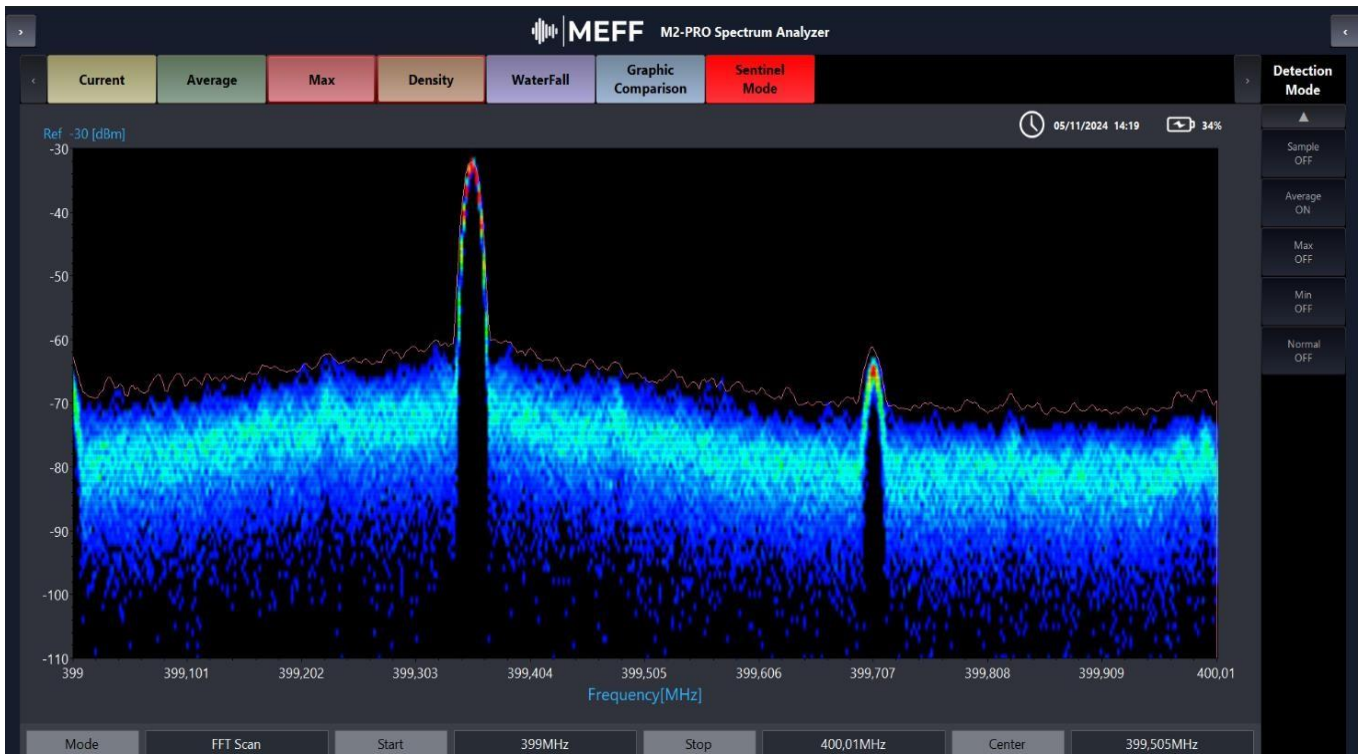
MEFF M2-PRO Spectrum Analyzer

Current
Average
Max
Density
WaterFall
Graphic Comparison
Sentinel Mode

Detection Mode

05/11/2024 14:19
34%

Ref -30 [dBm]

Sample OFF
Average ON
Max OFF
Min OFF
Normal OFF

-30
-40
-50
-60
-70
-80
-90
-100
-110

399
399,101
399,202
399,303
399,404
399,505
399,606
399,707
399,808
399,909
400,01

Frequency[MHz]

Mode
FFT Scan
Start
399MHz
Stop
400,01MHz
Center
399,505MHz